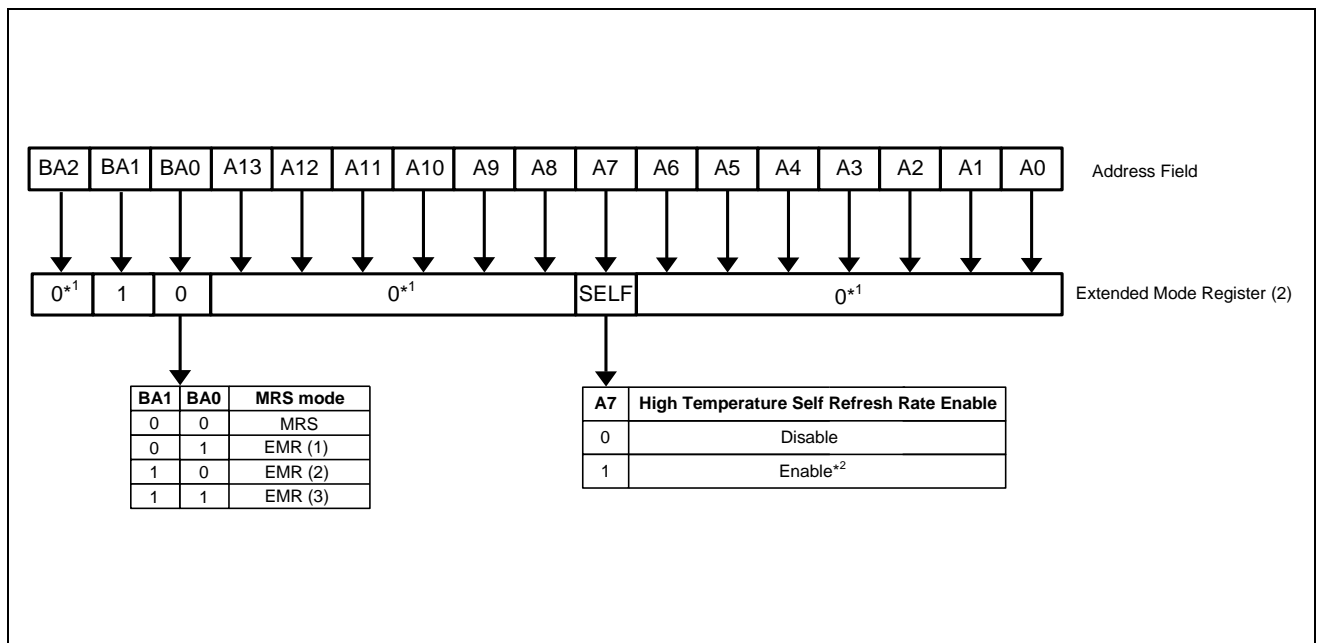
| BA2 | BA1 | BA0 | A13 | A12 | A11 | A10 | A9 | A8 | A7 | A6 | A5 | A4 | A3 | A2 | A1 | A0 |
|---|---|---|---|---|---|---|---|---|---|---|---|---|---|---|---|---|

Address Field

| $0^{*1}$ | 1 | 0 | $0^{*1}$ | SELF | $0^{*1}$ |
|---|---|---|---|---|---|

Extended Mode Register (2)

| BA1 | BA0 | MRS mode |
|---|---|---|
| 0 | 0 | MRS |
| 0 | 1 | EMR (1) |
| 1 | 0 | EMR (2) |
| 1 | 1 | EMR (3) |

| A7 | High Temperature Self Refresh Rate Enable |
|---|---|
| 0 | Disable |
| 1 | Enable$^{*2}$ |